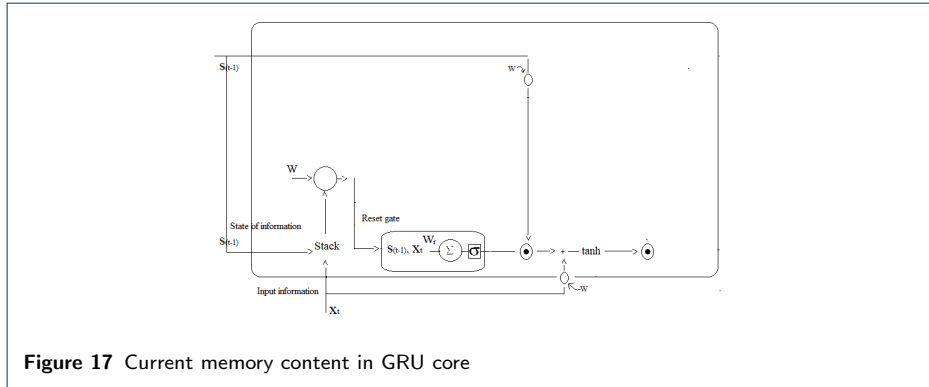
$S_{(t-1)}$

W

W

Reset gate

State of information

$S_{(t-1)}$

Stack

$W_r$

$S_{(t-1)}, X_t$ $\Sigma$ $\sigma$

$\odot$ + tanh $\odot$

Input information

W

$X_t$

**Figure 17** Current memory content in GRU core